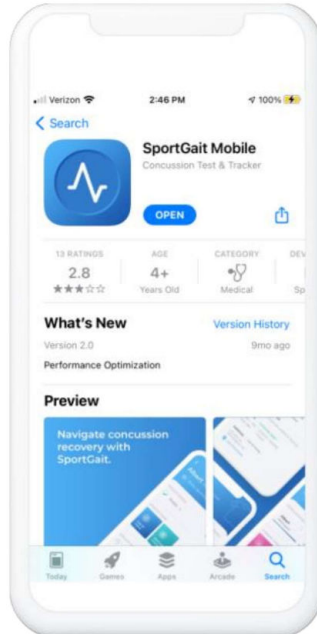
Verizon 2:46 PM 100%

< Search

SportGait Mobile
Concussion Test & Tracker

OPEN

13 RATINGS
2.8
★★★☆☆

AGE
4+
Years Old

CATEGORY
Medical

DEV
Sp

What's New
Version History
Version 2.0
9mo ago
Performance Optimization

Preview

Navigate concussion recovery with SportGait.

Today Games Apps Arcade Search